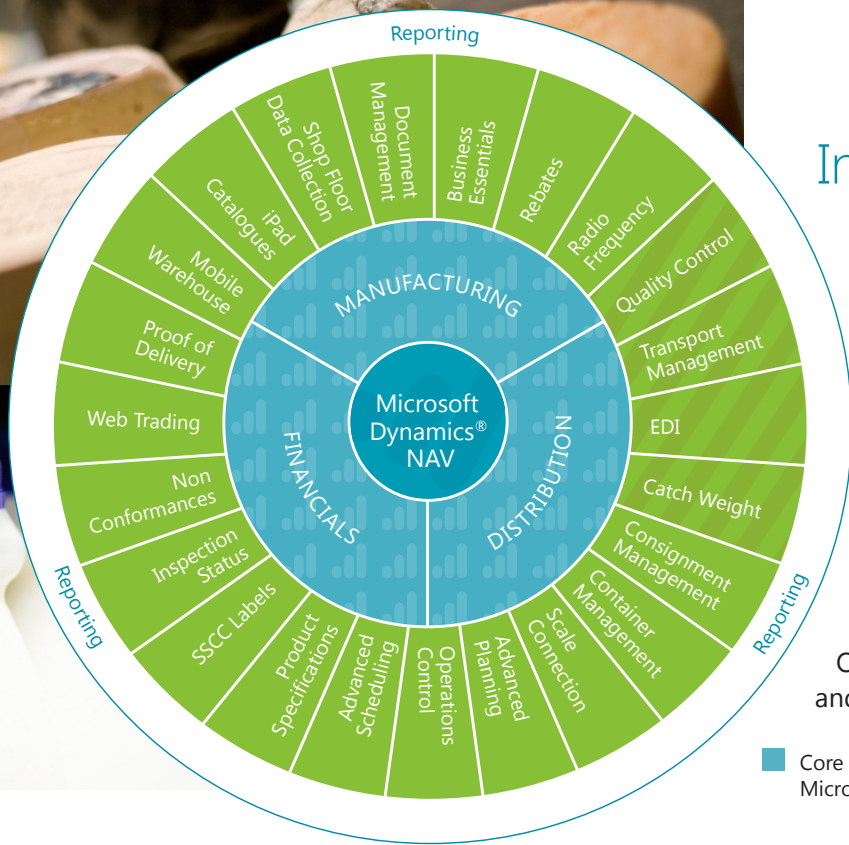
Reporting

Document Management

Business Essentials

Rebates

Radio Frequency

Quality Control

Transport Management

EDI

Catch Weight

Consignment Management

Container Management

Scale Connection

Advanced Planning

Operations Control

Advanced Scheduling

Product Specifications

SSCC Labels

Inspection Status

Non Conformances

Web Trading

Proof of Delivery

Mobile Warehouse

iPad Catalogues

Shop Floor Data Collection

MANUFACTURING

DISTRIBUTION

FINANCIALS

Microsoft Dynamics® NAV

Reporting

Reporting

In

C

and

Core

Micro